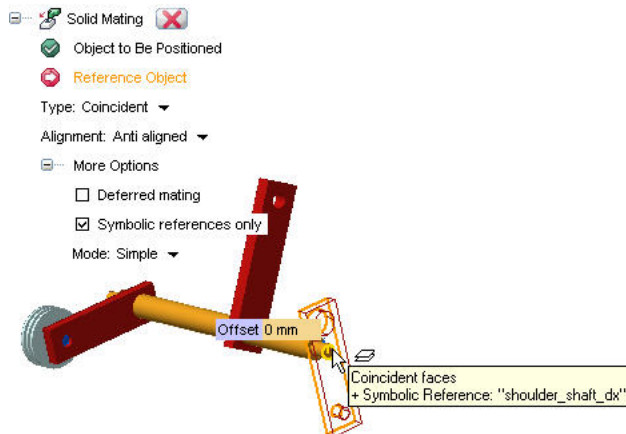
Solid Mating

Object to Be Positioned

Reference Object

Type: Coincident

Alignment: Anti aligned

More Options

☐ Deferred mating

☑ Symbolic references only

Mode: Simple

Offset 0 mm

Coincident faces
+ Symbolic Reference: "shoulder_shaft_dx"